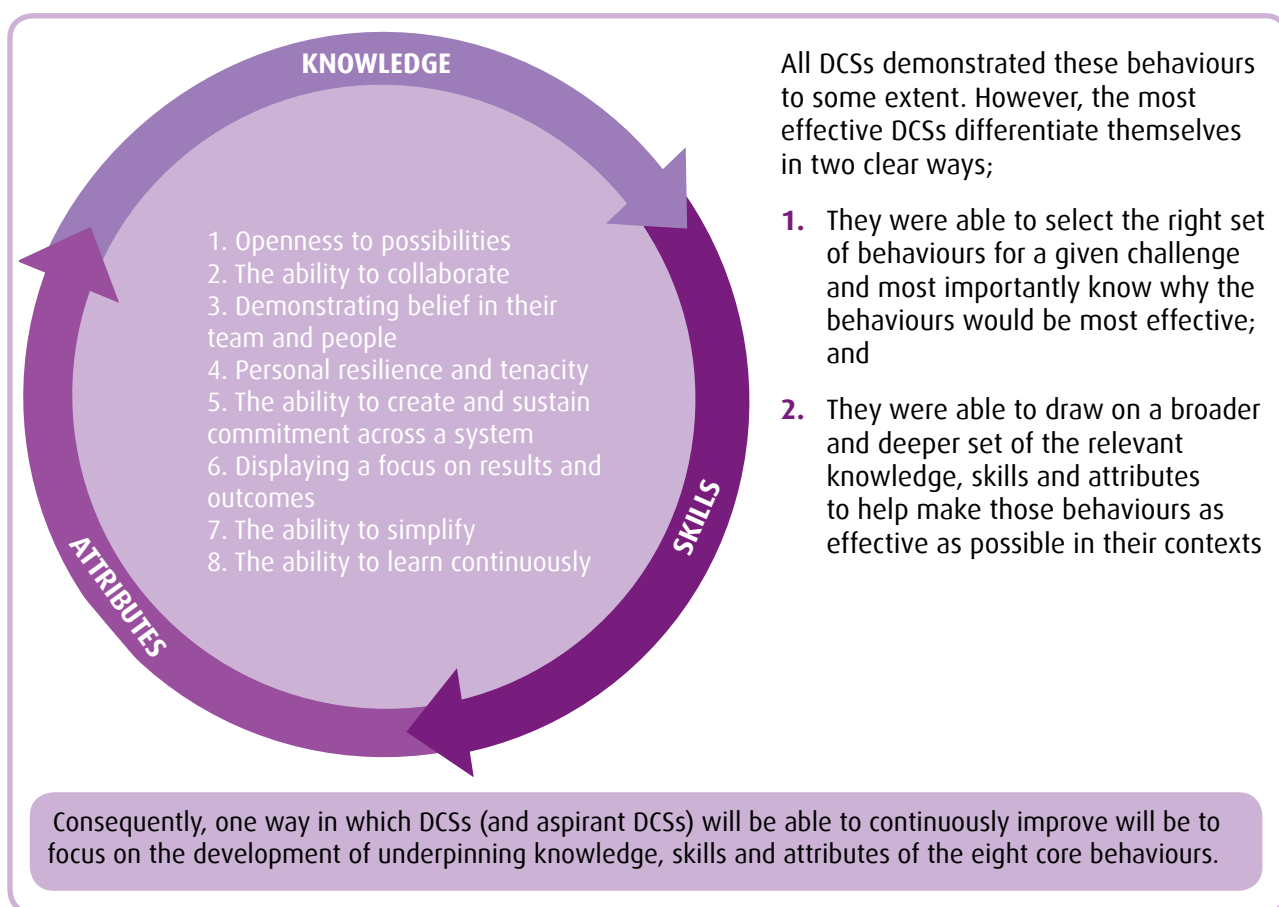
KNOWLEDGE

SKILLS

ATTRIBUTES

1. Openness to possibilities
2. The ability to collaborate
3. Demonstrating belief in their team and people
4. Personal resilience and tenacity
5. The ability to create and sustain commitment across a system
6. Displaying a focus on results and outcomes
7. The ability to simplify
8. The ability to learn continuously

All DCSs demonstrated these behaviours to some extent. However, the most effective DCSs differentiate themselves in two clear ways;

1. They were able to select the right set of behaviours for a given challenge and most importantly know why the behaviours would be most effective; and

2. They were able to draw on a broader and deeper set of the relevant knowledge, skills and attributes to help make those behaviours as effective as possible in their contexts

Consequently, one way in which DCSs (and aspirant DCSs) will be able to continuously improve will be to focus on the development of underpinning knowledge, skills and attributes of the eight core behaviours.